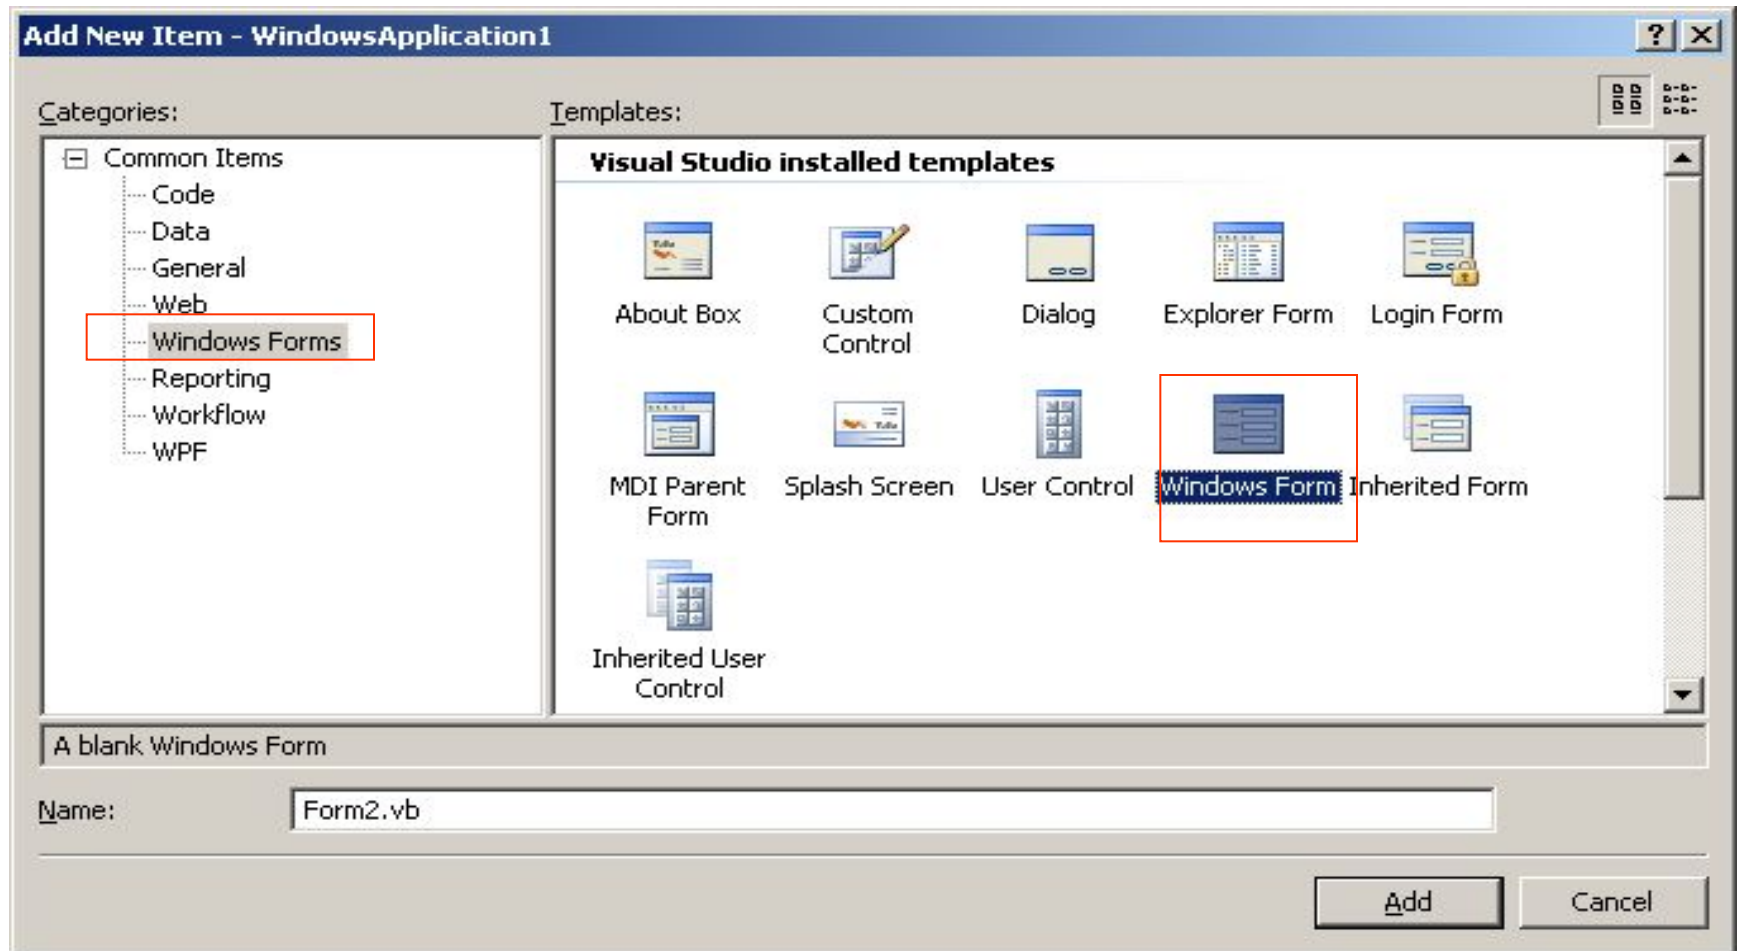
Add New Item - WindowsApplication1

?

Categories:

Common Items
Code
Data
General
Web
Windows Forms
Reporting
Workflow
WPF

Templates:

Visual Studio installed templates

About Box
Custom Control
Dialog
Explorer Form
Login Form
MDI Parent Form
Splash Screen
User Control
Windows Form
Inherited Form
Inherited User Control

A blank Windows Form

Name: Form2.vb

Add
Cancel